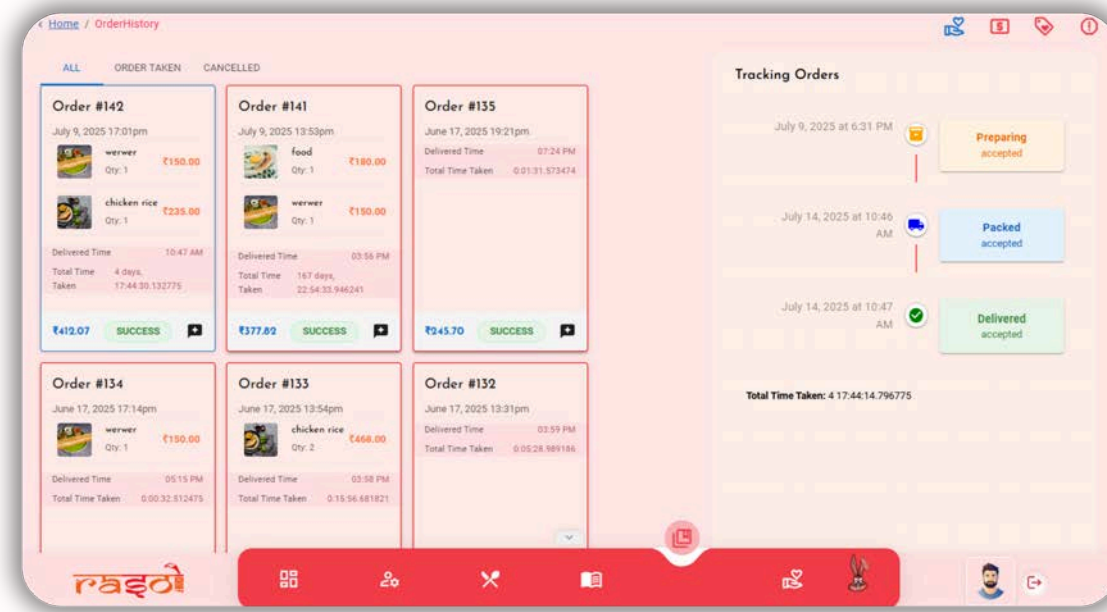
‹ Home / OrderHistory

ALL ORDER TAKEN CANCELLED

Order #142
July 9, 2025 17:01pm
werwer
Qty: 1
₹150.00
chicken rice
Qty: 1
₹235.00
Delivered Time 10:47 AM
Total Time Taken 4 days, 17:44:30.132775
₹412.07 SUCCESS

Order #141
July 9, 2025 13:53pm
food
Qty: 1
₹180.00
werwer
Qty: 1
₹150.00
Delivered Time 03:56 PM
Total Time Taken 167 days, 22:54:33.946241
₹377.82 SUCCESS

Order #135
June 17, 2025 19:21pm
Delivered Time 07:24 PM
Total Time Taken 0:01:31.573474
₹245.70 SUCCESS

Order #134
June 17, 2025 17:14pm
werwer
Qty: 1
₹150.00
Delivered Time 05:15 PM
Total Time Taken 0:00:32.512475

Order #133
June 17, 2025 13:54pm
chicken rice
Qty: 2
₹468.00
Delivered Time 03:58 PM
Total Time Taken 0:15:56.681821

Order #132
June 17, 2025 13:31pm
Delivered Time 03:59 PM
Total Time Taken 0:05:28.989186

Tracking Orders

July 9, 2025 at 6:31 PM
Preparing
accepted

July 14, 2025 at 10:46 AM
Packed
accepted

July 14, 2025 at 10:47 AM
Delivered
accepted

Total Time Taken: 4 17:44:14.796775

rasoi